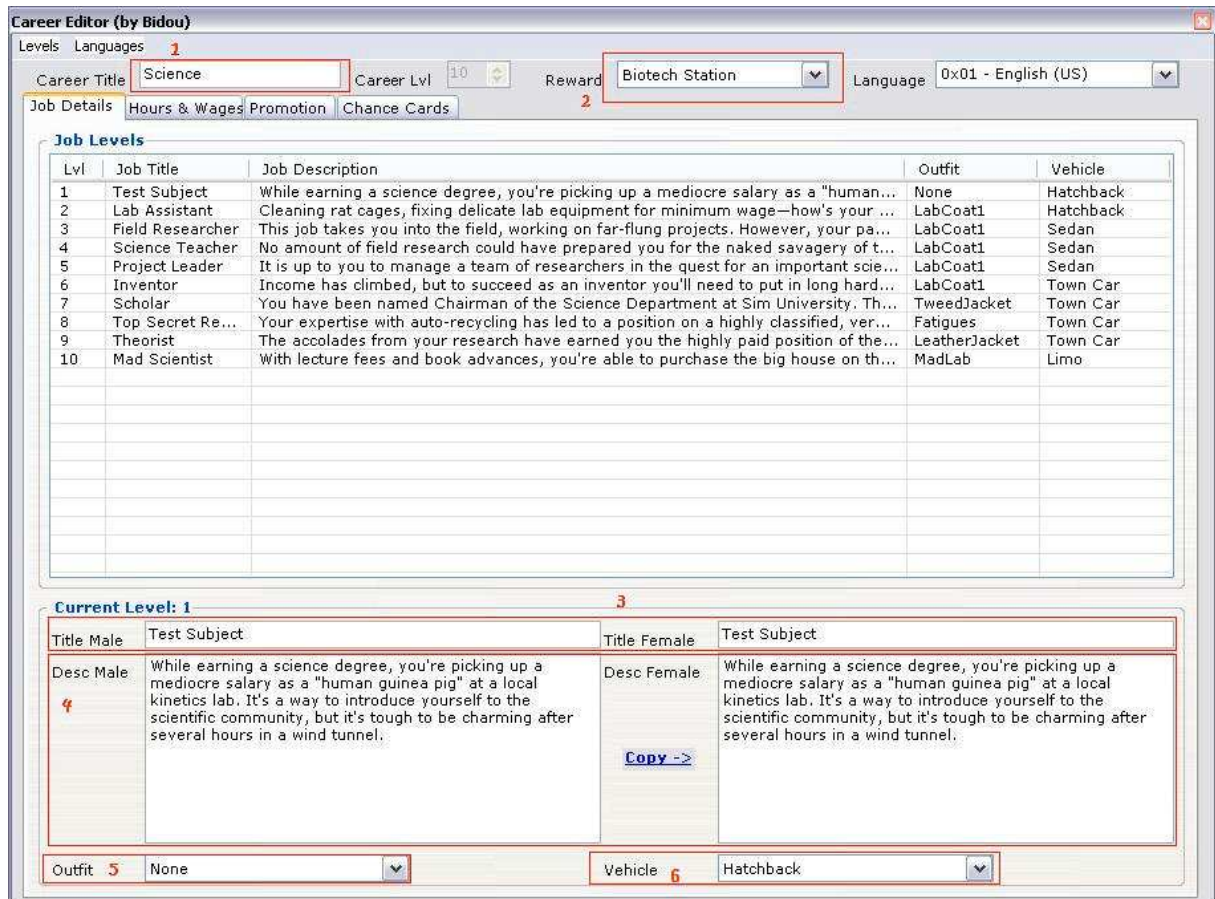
Career Editor (by Bidou)

Levels Languages 1

Career Title Science Career Lvl 10 Reward Biotech Station 2 Language 0x01 - English (US)

Job Details Hours & Wages Promotion Chance Cards

Job Levels

| Lvl | Job Title | Job Description | Outfit | Vehicle |
|---|---|---|---|---|
| 1 | Test Subject | While earning a science degree, you're picking up a mediocre salary as a "human... | None | Hatchback |
| 2 | Lab Assistant | Cleaning rat cages, fixing delicate lab equipment for minimum wage—how's your ... | LabCoat1 | Hatchback |
| 3 | Field Researcher | This job takes you into the field, working on far-flung projects. However, your pa... | LabCoat1 | Sedan |
| 4 | Science Teacher | No amount of field research could have prepared you for the naked savagery of t... | LabCoat1 | Sedan |
| 5 | Project Leader | It is up to you to manage a team of researchers in the quest for an important scie... | LabCoat1 | Sedan |
| 6 | Inventor | Income has climbed, but to succeed as an inventor you'll need to put in long hard... | LabCoat1 | Town Car |
| 7 | Scholar | You have been named Chairman of the Science Department at Sim University. Th... | TweedJacket | Town Car |
| 8 | Top Secret Re... | Your expertise with auto-recycling has led to a position on a highly classified, ver... | Fatigues | Town Car |
| 9 | Theorist | The accolades from your research have earned you the highly paid position of the... | LeatherJacket | Town Car |
| 10 | Mad Scientist | With lecture fees and book advances, you're able to purchase the big house on th... | MadLab | Limo |

Current Level: 1 3

Title Male Test Subject Title Female Test Subject

Desc Male 4 While earning a science degree, you're picking up a mediocre salary as a "human guinea pig" at a local kinetics lab. It's a way to introduce yourself to the scientific community, but it's tough to be charming after several hours in a wind tunnel.

Desc Female While earning a science degree, you're picking up a mediocre salary as a "human guinea pig" at a local kinetics lab. It's a way to introduce yourself to the scientific community, but it's tough to be charming after several hours in a wind tunnel.

Copy ->

Outfit 5 None Vehicle 6 Hatchback